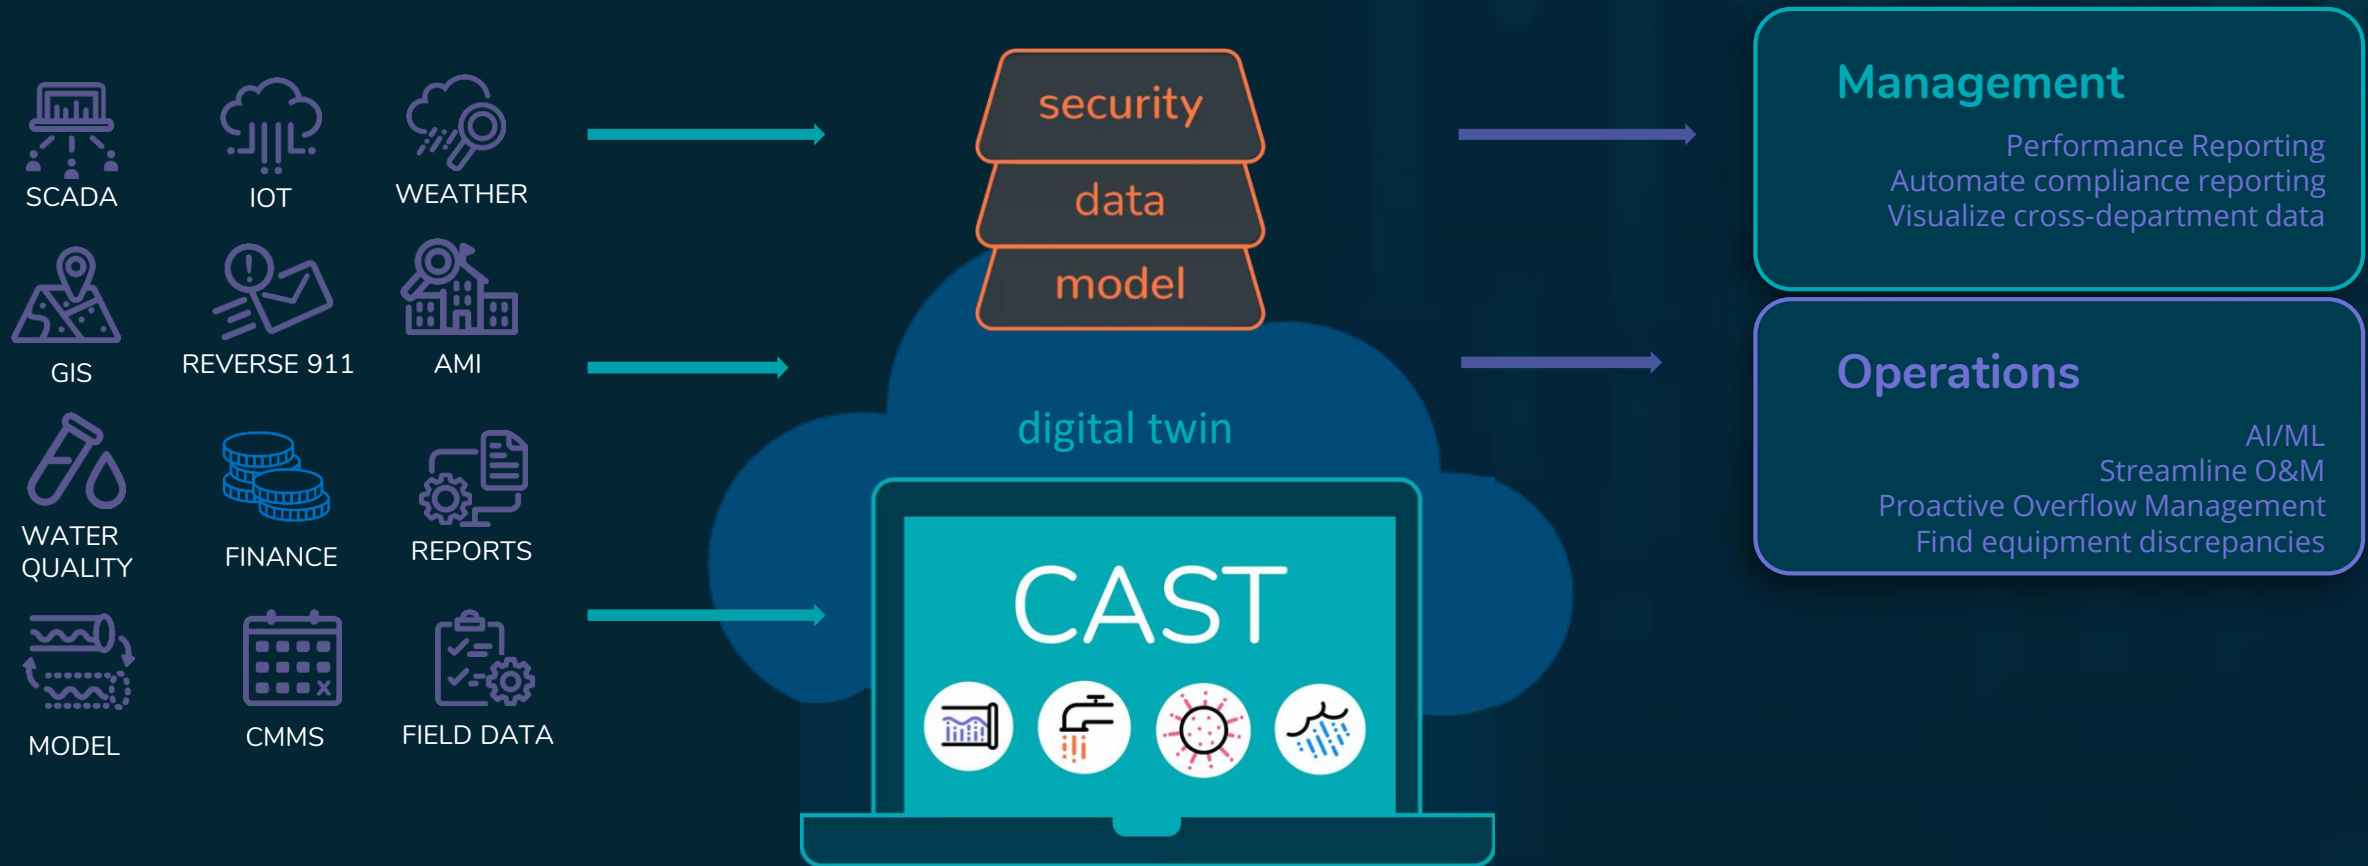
SCADA
IOT
WEATHER
GIS
REVERSE 911
AMI
WATER QUALITY
FINANCE
REPORTS
MODEL
CMMS
FIELD DATA

security
data
model

digital twin

CAST

Management

Performance Reporting
Automate compliance reporting
Visualize cross-department data

Operations

AI/ML
Streamline O&M
Proactive Overflow Management
Find equipment discrepancies